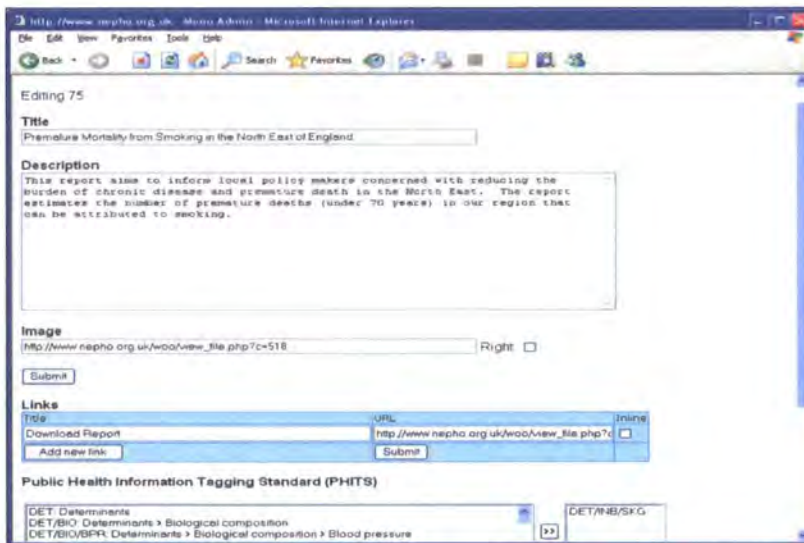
http://www.nepho.org.uk - Menu Admin - Microsoft Internet Explorer

File Edit View Favorites Tools Help

Back Search Favorites

Editing 75

Title

Premature Mortality from Smoking in the North East of England

Description

This report aims to inform local policy makers concerned with reducing the burden of chronic disease and premature death in the North East. The report estimates the number of premature deaths (under 70 years) in our region that can be attributed to smoking.

Image

http://www.nepho.org.uk/woo/view_file.php?c=518

Right

Submit

Links

| Title | URL | Inline |
|---|---|---|
| Download Report | http://www.nepho.org.uk/woo/view_file.php?c | |
| Add new link | Submit | |

Public Health Information Tagging Standard (PHITS)

DET: Determinants
DET/BIO: Determinants > Biological composition
DET/BIO/BPR: Determinants > Biological composition > Blood pressure

>>

DET/INB/SKG